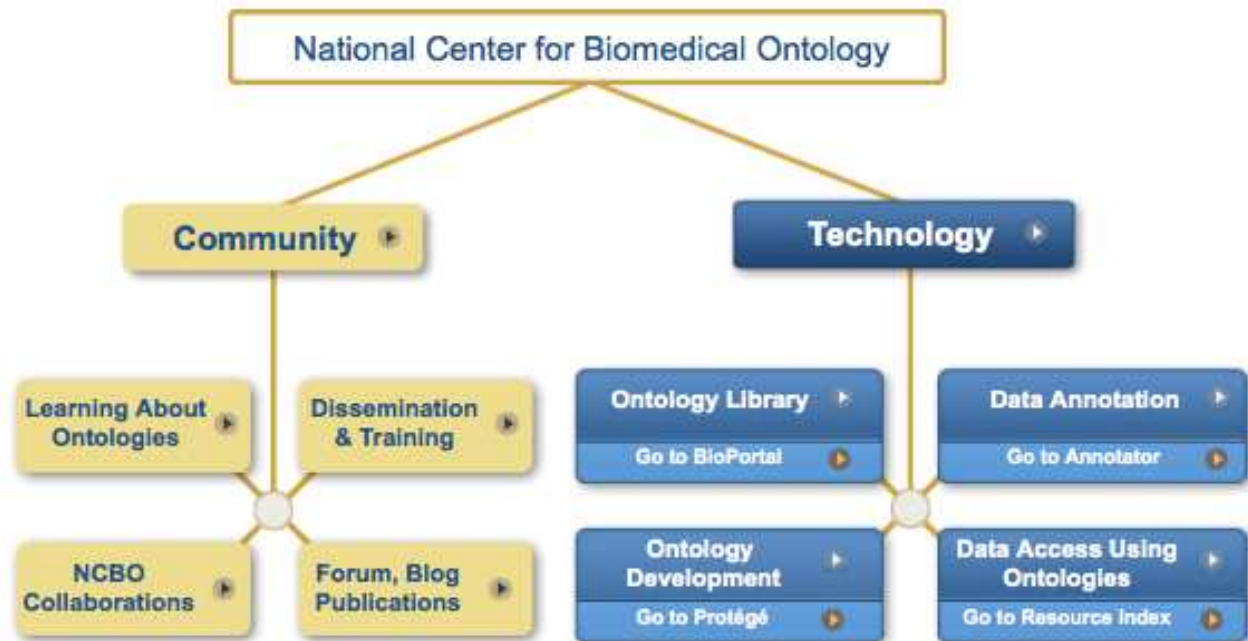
National Center for Biomedical Ontology

Community

Technology

Learning About Ontologies

Dissemination & Training

NCBO Collaborations

Forum, Blog Publications

Ontology Library

Go to BioPortal

Data Annotation

Go to Annotator

Ontology Development

Go to Protégé

Data Access Using Ontologies

Go to Resource Index